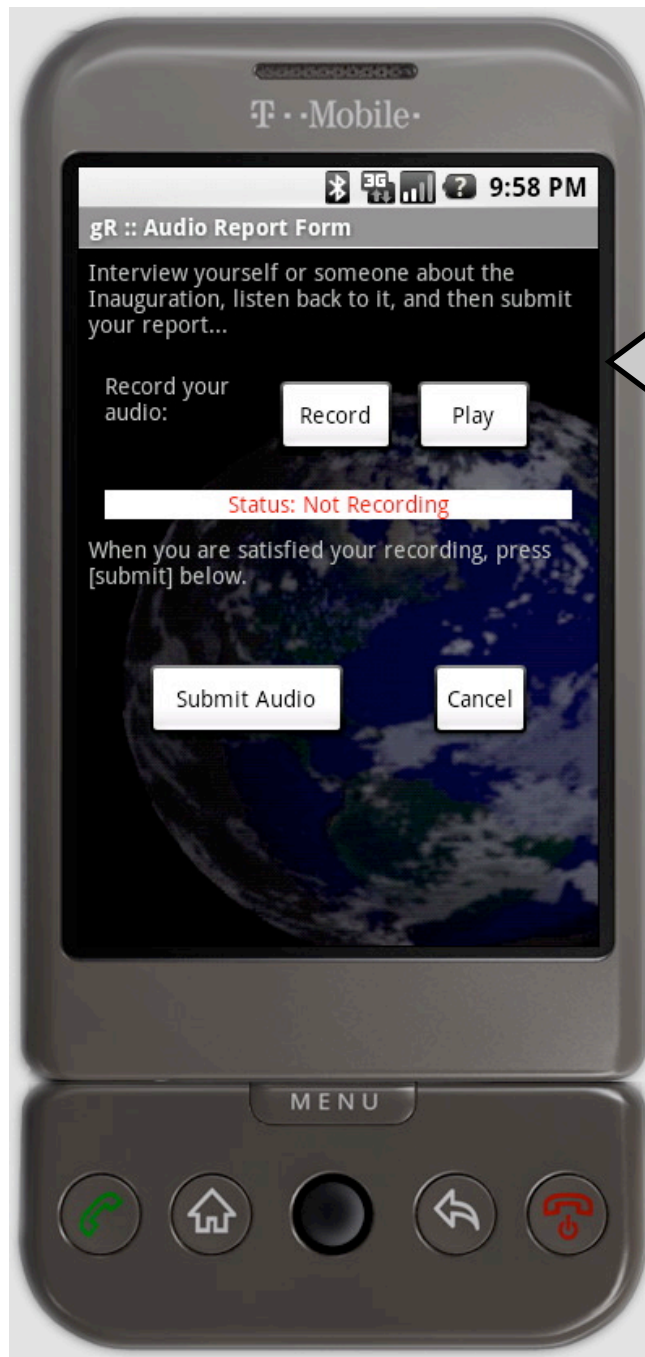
T··Mobile·

3G 9:58 PM

gR :: Audio Report Form

Interview yourself or someone about the Inauguration, listen back to it, and then submit your report...

Record your audio:

Record

Play

Status: Not Recording

When you are satisfied your recording, press [submit] below.

Submit Audio

Cancel

MENU